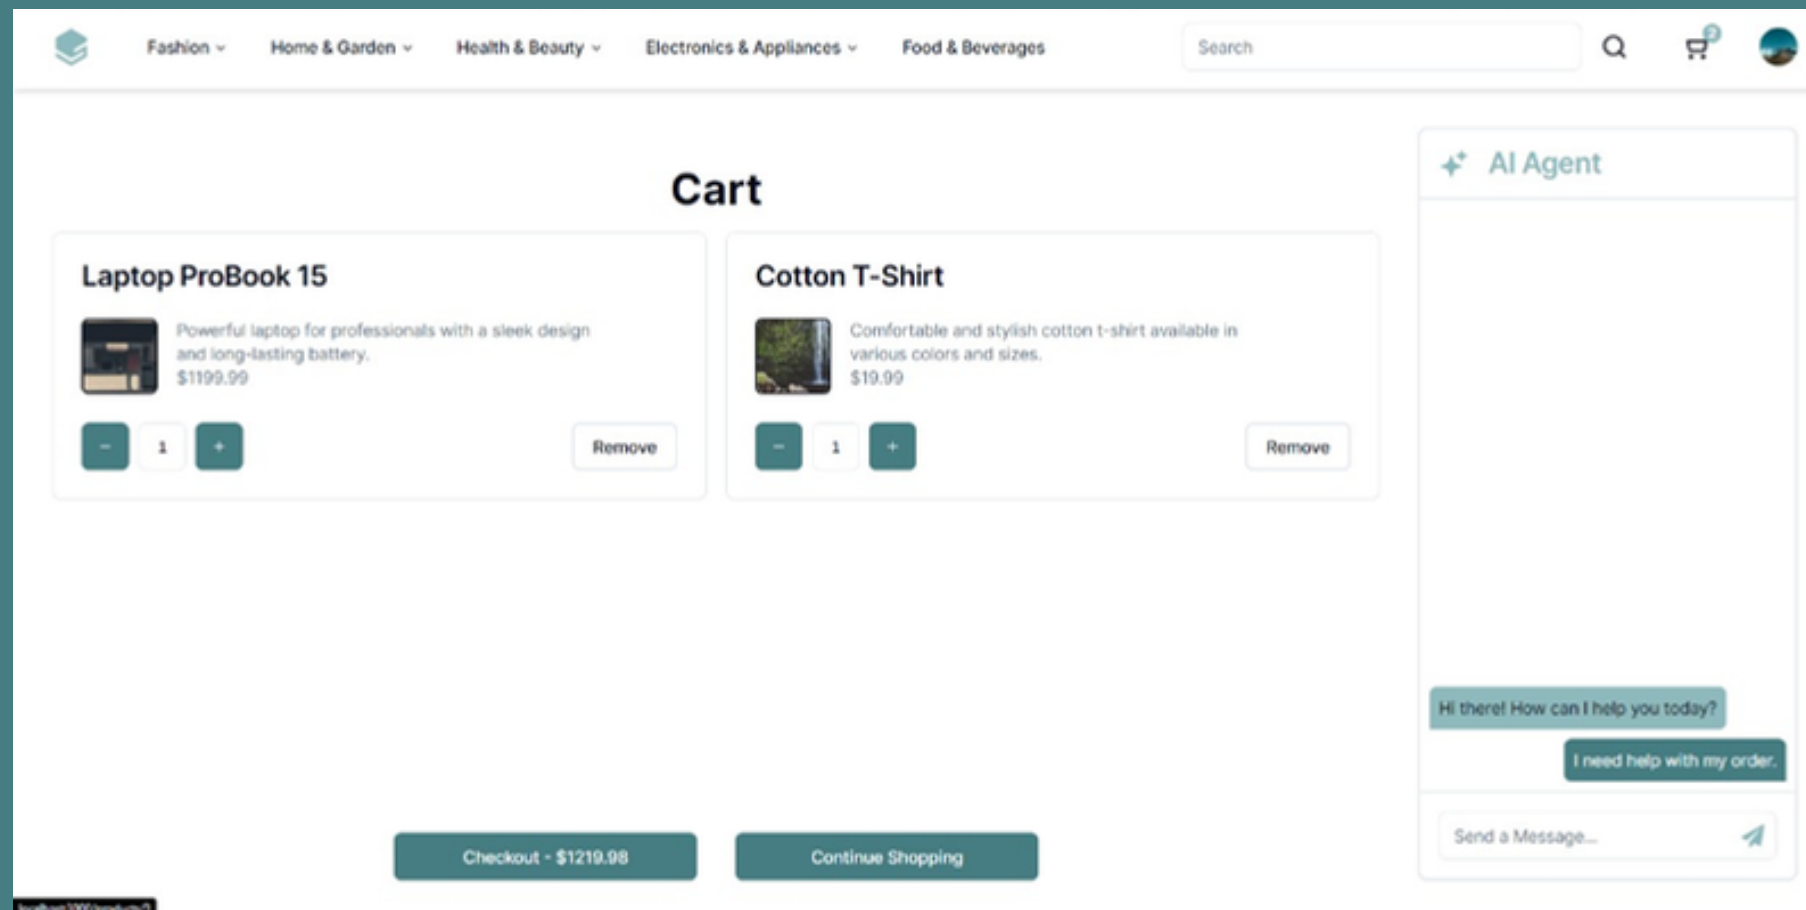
Fashion Home & Garden Health & Beauty Electronics & Appliances Food & Beverages

Search

2

Cart

Laptop ProBook 15

Powerful laptop for professionals with a sleek design and long-lasting battery.

$1199.99

- 1 +

Remove

Cotton T-Shirt

Comfortable and stylish cotton t-shirt available in various colors and sizes.

$19.99

- 1 +

Remove

Checkout - $1219.98

Continue Shopping

AI Agent

Hi there! How can I help you today?

I need help with my order.

Send a Message...

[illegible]